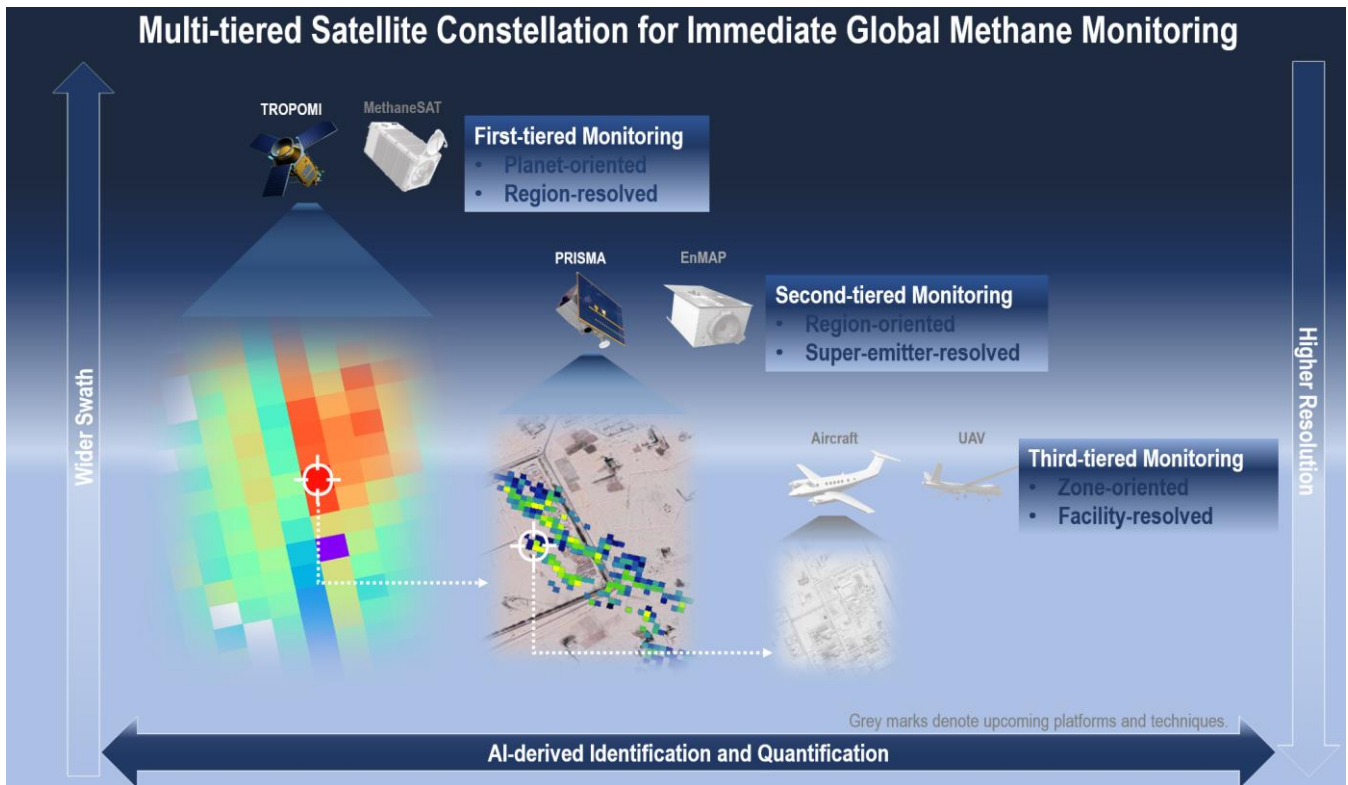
Multi-tiered Satellite Constellation for Immediate Global Methane Monitoring

TROPOMI

MethaneSAT

First-tiered Monitoring
• Planet-oriented
• Region-resolved

PRISMA

EnMAP

Second-tiered Monitoring
• Region-oriented
• Super-emitter-resolved

Aircraft

UAV

Third-tiered Monitoring
• Zone-oriented
• Facility-resolved

Wider Swath

Higher Resolution

Grey marks denote upcoming platforms and techniques.

AI-derived Identification and Quantification